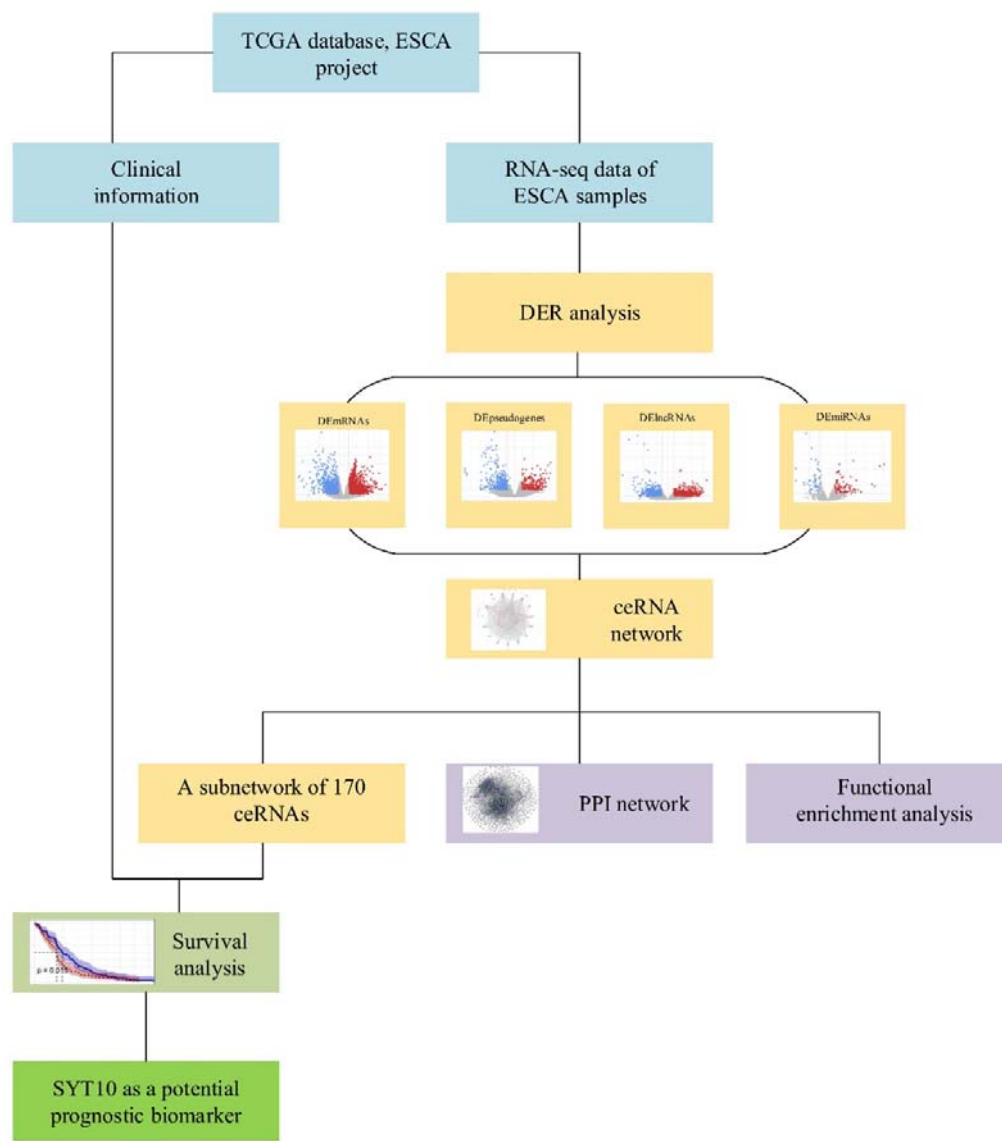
TCGA database, ESCA project

Clinical information

RNA-seq data of ESCA samples

DER analysis

DEmRNAs

DEpseudogenes

DElncRNAs

DEmiRNAs

ceRNA network

A subnetwork of 170 ceRNAs

PPI network

Functional enrichment analysis

Survival analysis

p = 0.035

SYT10 as a potential prognostic biomarker